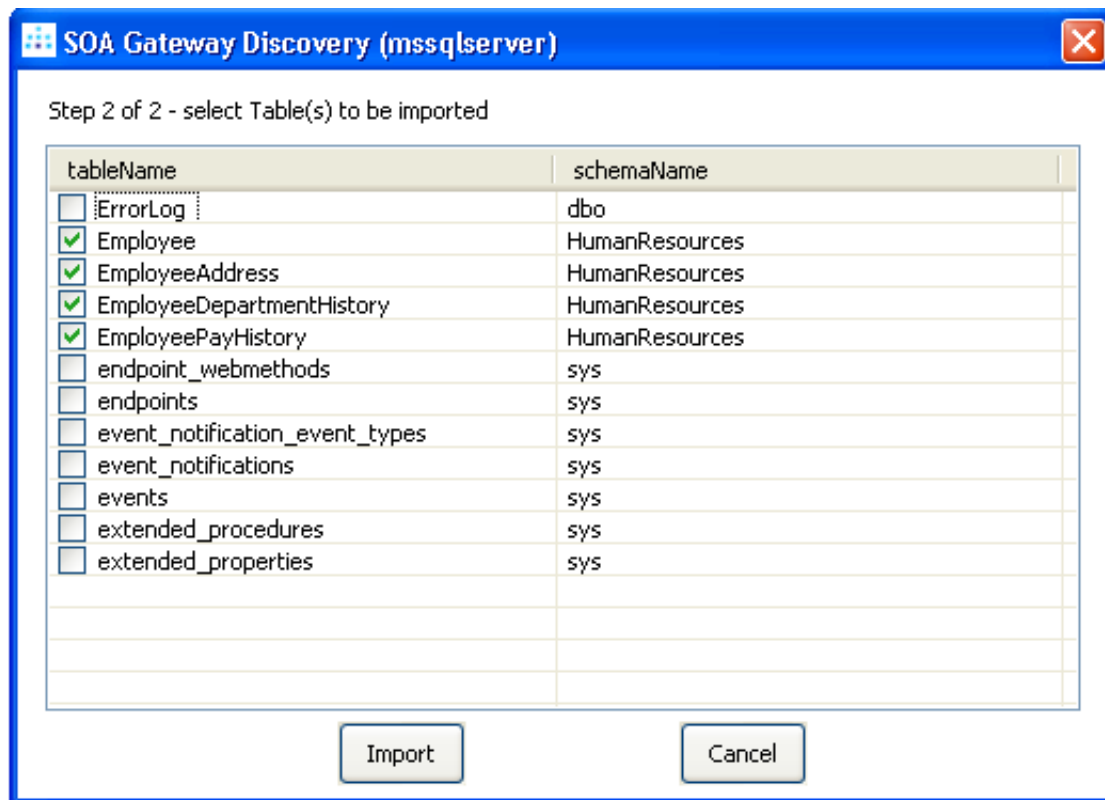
SOA Gateway Discovery (mssqlserver)

Step 2 of 2 - select Table(s) to be imported

| tableName | schemaName |
|---|---|
| ErrorLog | dbo |
| Employee | HumanResources |
| EmployeeAddress | HumanResources |
| EmployeeDepartmentHistory | HumanResources |
| EmployeePayHistory | HumanResources |
| endpoint_webmethods | sys |
| endpoints | sys |
| event_notification_event_types | sys |
| event_notifications | sys |
| events | sys |
| extended_procedures | sys |
| extended_properties | sys |

Import

Cancel